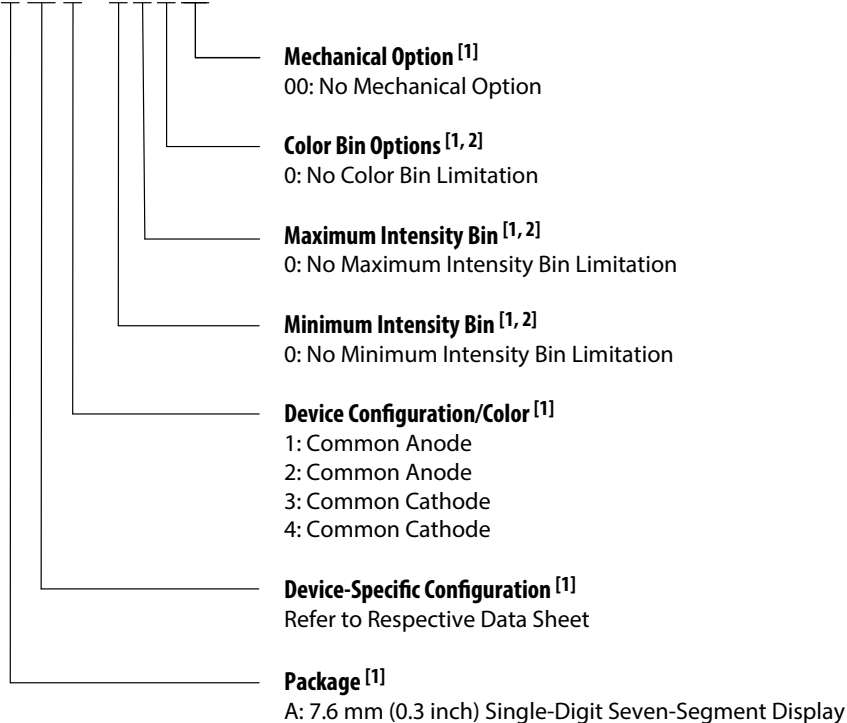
**Mechanical Option $^{[1]}$**
00: No Mechanical Option

**Color Bin Options $^{[1, 2]}$**
0: No Color Bin Limitation

**Maximum Intensity Bin $^{[1, 2]}$**
0: No Maximum Intensity Bin Limitation

**Minimum Intensity Bin $^{[1, 2]}$**
0: No Minimum Intensity Bin Limitation

**Device Configuration/Color $^{[1]}$**
1: Common Anode
2: Common Anode
3: Common Cathode
4: Common Cathode

**Device-Specific Configuration $^{[1]}$**
Refer to Respective Data Sheet

**Package $^{[1]}$**
A: 7.6 mm (0.3 inch) Single-Digit Seven-Segment Display